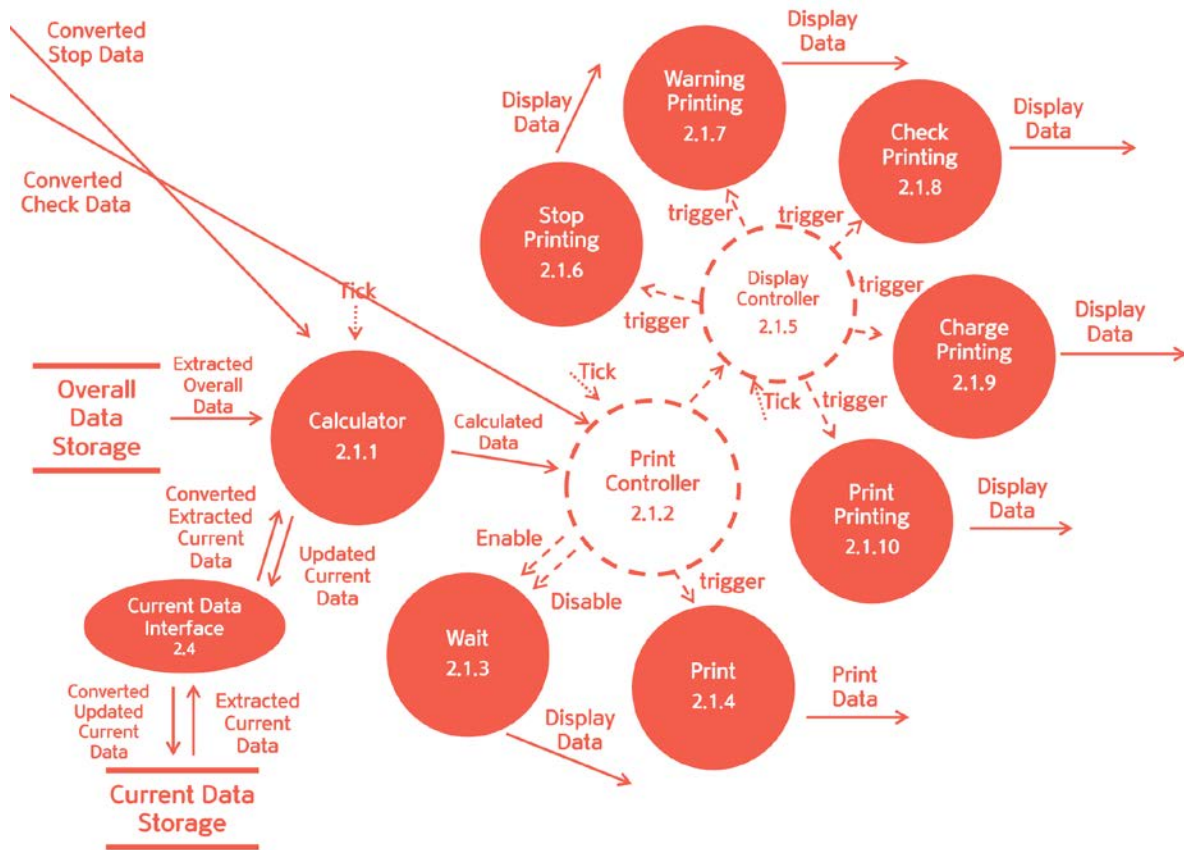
Converted Stop Data

Converted Check Data

Display Data

Warning Printing 2.1.7

Display Data

Display Data

Check Printing 2.1.8

Stop Printing 2.1.6

trigger

trigger

Display Controller 2.1.5

trigger

trigger

Tick

Display Data

Charge Printing 2.1.9

Tick

Tick

trigger

Extracted Overall Data

Overall Data Storage

Calculator 2.1.1

Calculated Data

Print Controller 2.1.2

Print Printing 2.1.10

Display Data

Converted Extracted Current Data

Updated Current Data

Enable

Disable

trigger

Current Data Interface 2.4

Wait 2.1.3

Print 2.1.4

Print Data

Converted Updated Current Data

Extracted Current Data

Display Data

Current Data Storage